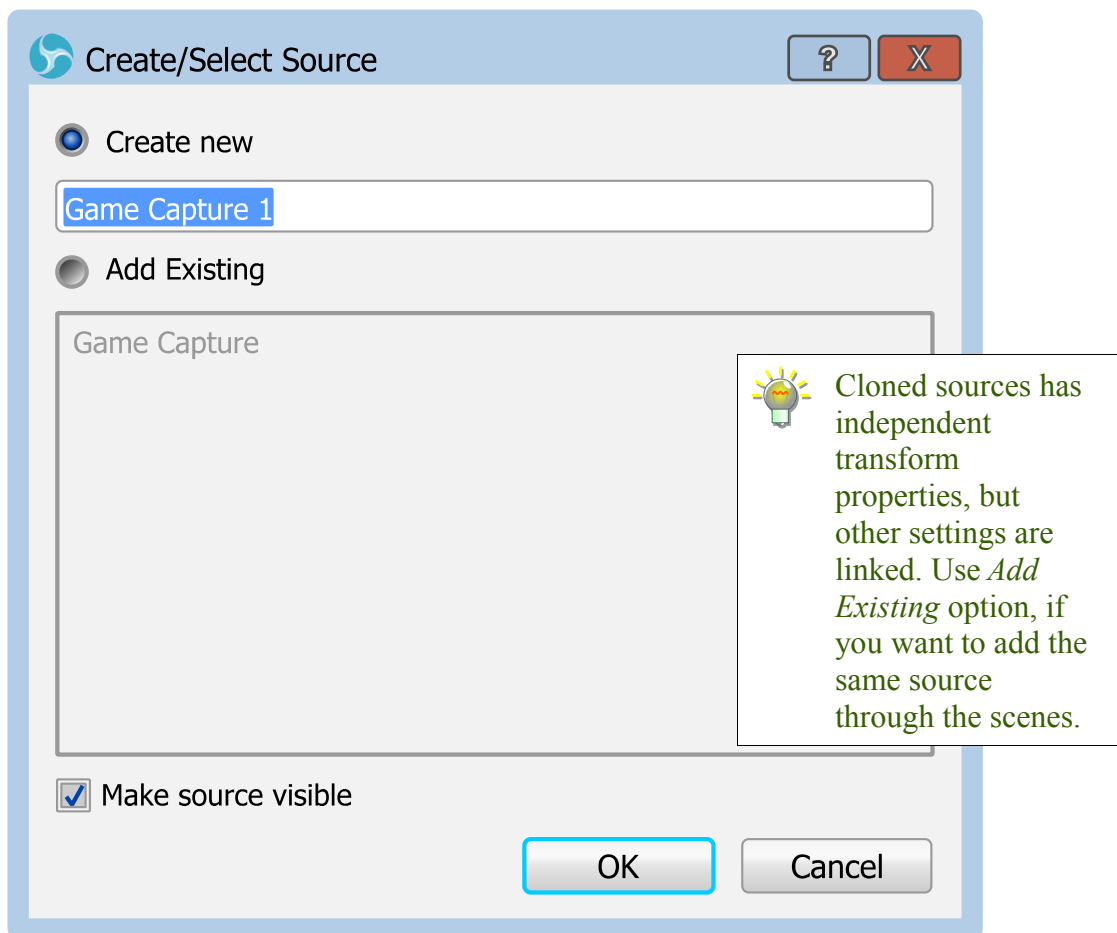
Create/Select Source

?

X

Create new

Game Capture 1

Add Existing

Game Capture

Cloned sources has independent transform properties, but other settings are linked. Use *Add Existing* option, if you want to add the same source through the scenes.

Make source visible

OK

Cancel